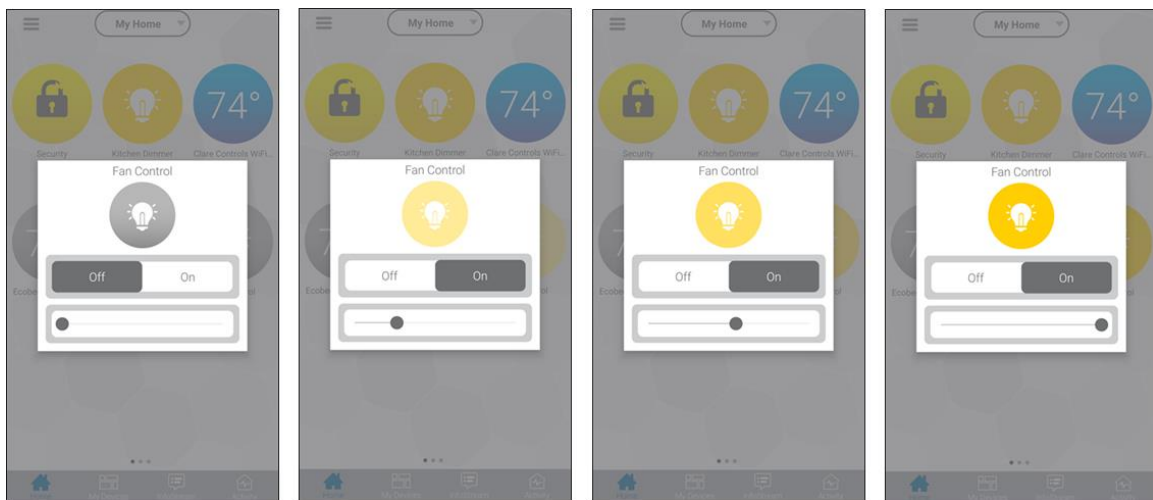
My Home

74°

Security
Kitchen Dimmer
Clare Controls WiFi...

Fan Control

Off
On

Ecobe

My Home

74°

Security
Kitchen Dimmer
Clare Controls WiFi...

Fan Control

Off
On

My Home

74°

Security
Kitchen Dimmer
Clare Controls WiFi...

Fan Control

Off
On

My Home

74°

Security
Kitchen Dimmer
Clare Controls WiFi...

Fan Control

Off
On